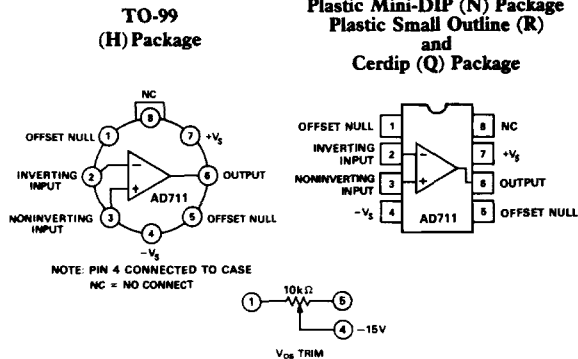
TO-99
(H) Package

NC
8
OFFSET NULL 1
7 $+V_S$
INVERTING INPUT 2
6 OUTPUT
NONINVERTING INPUT 3
5 OFFSET NULL
4
$-V_S$
AD711
NOTE: PIN 4 CONNECTED TO CASE
NC = NO CONNECT

Plastic Mini-DIP (N) Package
Plastic Small Outline (R)
and
Cerdip (Q) Package

OFFSET NULL 1
8 NC
INVERTING INPUT 2
7 $+V_S$
NONINVERTING INPUT 3
6 OUTPUT
$-V_S$ 4
5 OFFSET NULL
AD711

1
10kΩ
5
4 −15V
$V_{OS}$ TRIM